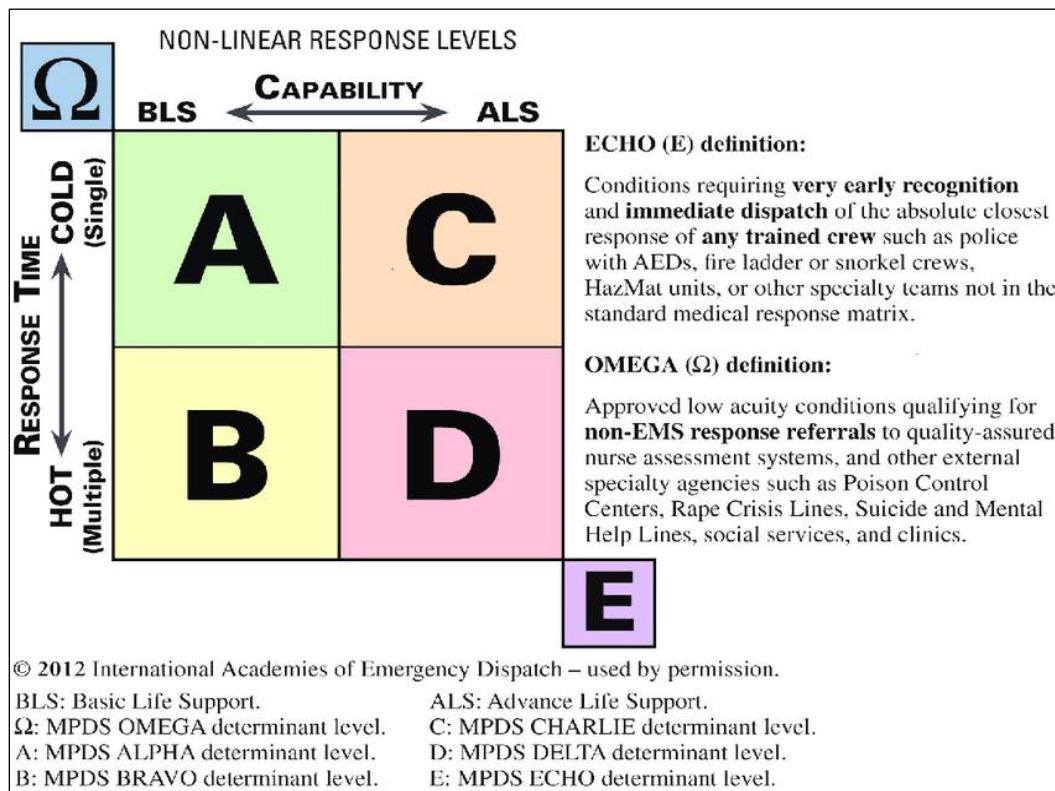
NON-LINEAR RESPONSE LEVELS

Ω

BLS CAPABILITY ALS

RESPONSE TIME

COLD (Single)

HOT (Multiple)

A

C

B

D

E

ECHO (E) definition:

Conditions requiring **very early recognition** and **immediate dispatch** of the absolute closest response of **any trained crew** such as police with AEDs, fire ladder or snorkel crews, HazMat units, or other specialty teams not in the standard medical response matrix.

OMEGA (Ω) definition:

Approved low acuity conditions qualifying for **non-EMS response referrals** to quality-assured nurse assessment systems, and other external specialty agencies such as Poison Control Centers, Rape Crisis Lines, Suicide and Mental Help Lines, social services, and clinics.

© 2012 International Academies of Emergency Dispatch – used by permission.

BLS: Basic Life Support.
Ω: MPDS OMEGA determinant level.
A: MPDS ALPHA determinant level.
B: MPDS BRAVO determinant level.

ALS: Advance Life Support.
C: MPDS CHARLIE determinant level.
D: MPDS DELTA determinant level.
E: MPDS ECHO determinant level.